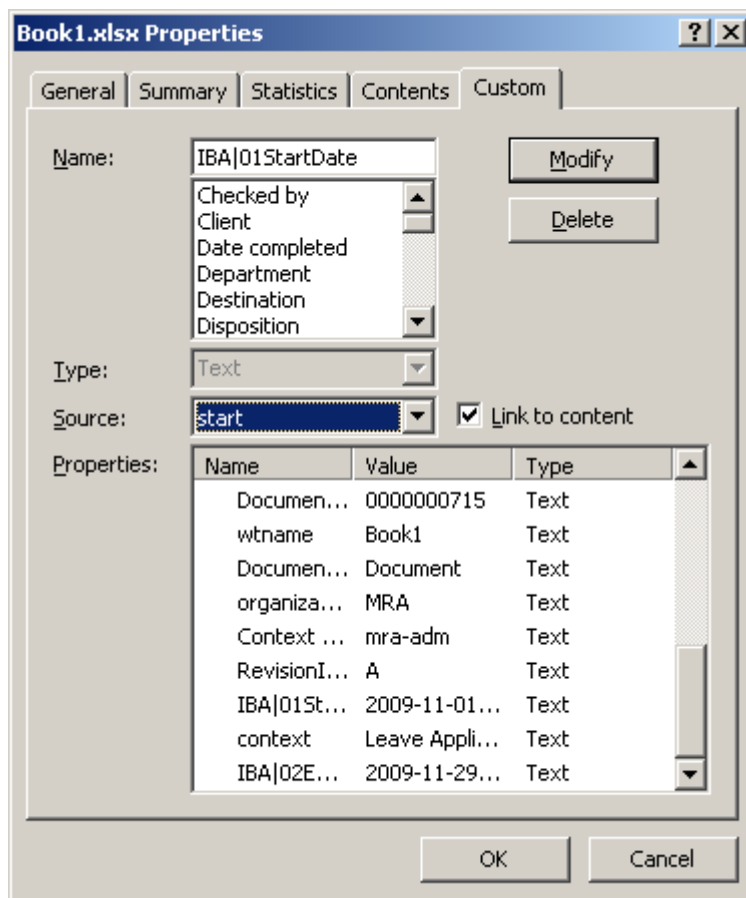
Book1.xlsx Properties

? X

General | Summary | Statistics | Contents | Custom

Name: IBA|01StartDate

Modify

Delete

Checked by
Client
Date completed
Department
Destination
Disposition

Type: Text

Source: start

Link to content

Properties:

| Name | Value | Type |
|---|---|---|
| Documen... | 0000000715 | Text |
| wtname | Book1 | Text |
| Documen... | Document | Text |
| organiza... | MRA | Text |
| Context ... | mra-adm | Text |
| RevisionI... | A | Text |
| IBA\|01St... | 2009-11-01... | Text |
| context | Leave Appli... | Text |
| IBA\|02E... | 2009-11-29... | Text |

OK

Cancel